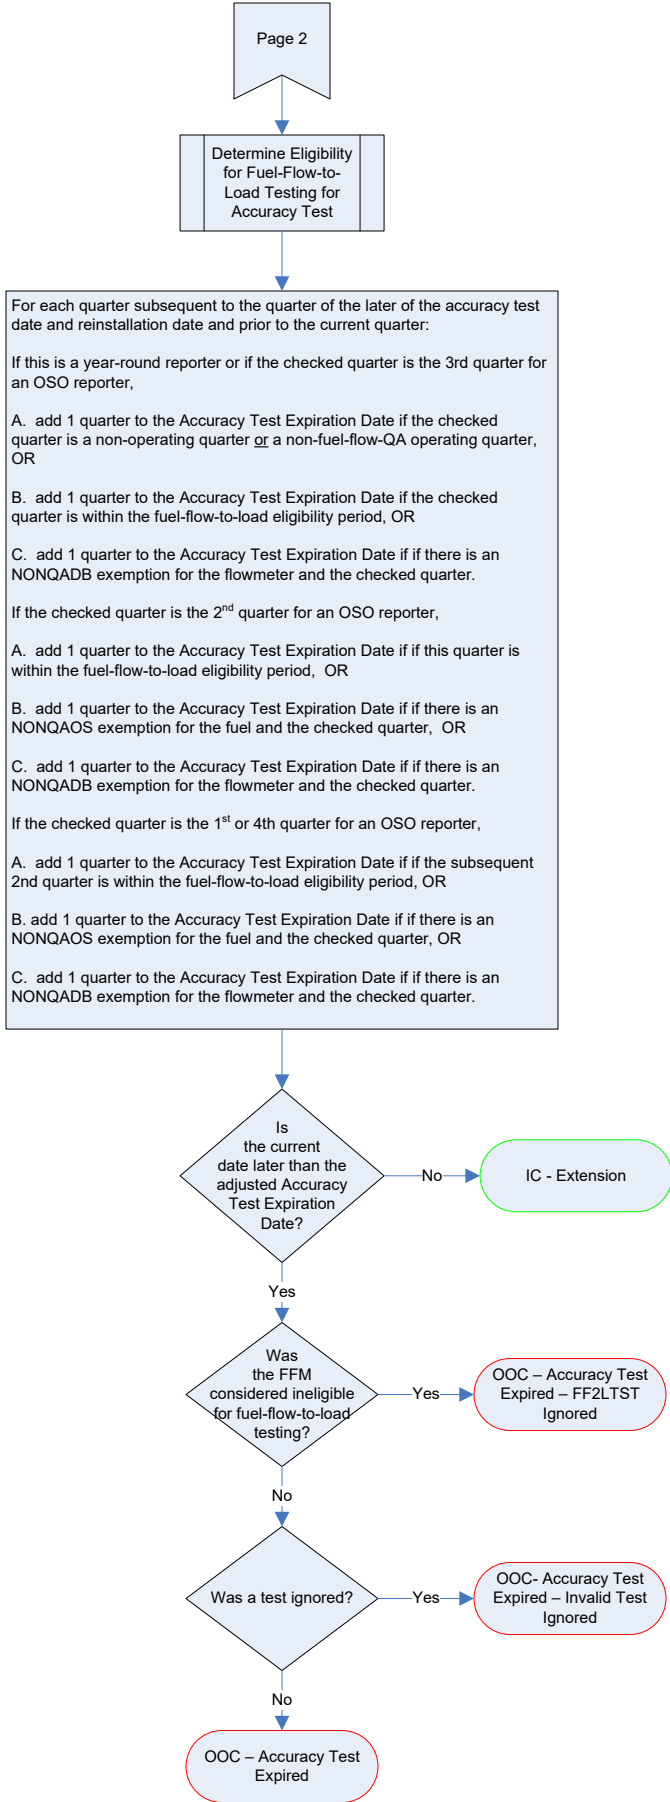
Page 2

Determine Eligibility for Fuel-Flow-to-Load Testing for Accuracy Test

For each quarter subsequent to the quarter of the later of the accuracy test date and reinstallation date and prior to the current quarter:

If this is a year-round reporter or if the checked quarter is the 3rd quarter for an OSO reporter,

A. add 1 quarter to the Accuracy Test Expiration Date if the checked quarter is a non-operating quarter or a non-fuel-flow-QA operating quarter, OR

B. add 1 quarter to the Accuracy Test Expiration Date if the checked quarter is within the fuel-flow-to-load eligibility period, OR

C. add 1 quarter to the Accuracy Test Expiration Date if if there is an NONQADB exemption for the flowmeter and the checked quarter.

If the checked quarter is the 2$^{nd}$ quarter for an OSO reporter,

A. add 1 quarter to the Accuracy Test Expiration Date if if this quarter is within the fuel-flow-to-load eligibility period, OR

B. add 1 quarter to the Accuracy Test Expiration Date if if there is an NONQAOS exemption for the fuel and the checked quarter, OR

C. add 1 quarter to the Accuracy Test Expiration Date if if there is an NONQADB exemption for the flowmeter and the checked quarter.

If the checked quarter is the 1$^{st}$ or 4th quarter for an OSO reporter,

A. add 1 quarter to the Accuracy Test Expiration Date if if the subsequent 2nd quarter is within the fuel-flow-to-load eligibility period, OR

B. add 1 quarter to the Accuracy Test Expiration Date if if there is an NONQAOS exemption for the fuel and the checked quarter, OR

C. add 1 quarter to the Accuracy Test Expiration Date if if there is an NONQADB exemption for the flowmeter and the checked quarter.

Is the current date later than the adjusted Accuracy Test Expiration Date?

No

IC - Extension

Yes

Was the FFM considered ineligible for fuel-flow-to-load testing?

Yes

OOC – Accuracy Test Expired – FF2LTST Ignored

No

Was a test ignored?

Yes

OOC- Accuracy Test Expired – Invalid Test Ignored

No

OOC – Accuracy Test Expired